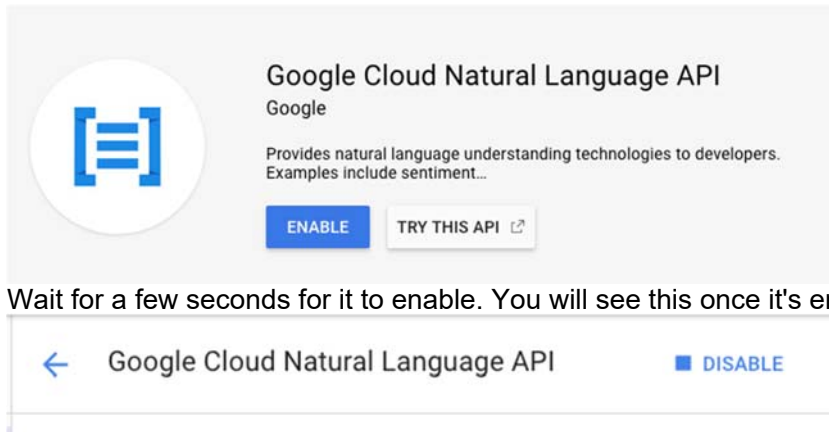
Google Cloud Natural Language API
Google

Provides natural language understanding technologies to developers. Examples include sentiment...

ENABLE
TRY THIS API

Wait for a few seconds for it to enable. You will see this once it's e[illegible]

← Google Cloud Natural Language API
DISABLE